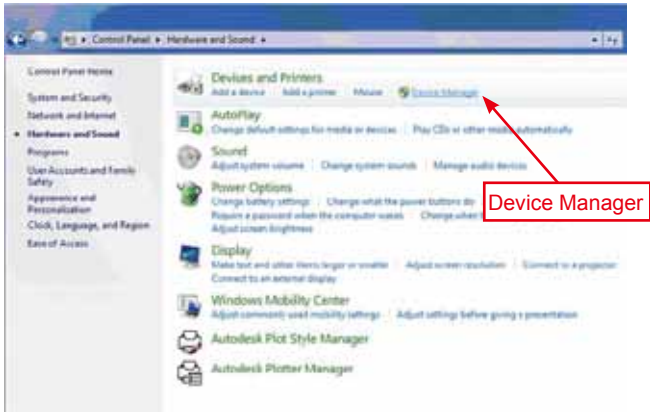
Control Panel ▸ Hardware and Sound ▸

Control Panel Home

System and Security

Network and Internet

Hardware and Sound

Programs

User Accounts and Family Safety

Appearance and Personalization

Clock, Language, and Region

Ease of Access

Devices and Printers

Add a device | Add a printer | Mouse | Device Manager

AutoPlay

Change default settings for media or devices | Play CDs or other media automatically

Sound

Adjust system volume | Change system sounds | Manage audio devices

Power Options

Change battery settings | Change what the power buttons do | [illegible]

Require a password when the computer wakes | Change when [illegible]

Adjust screen brightness

Display

Make text and other items larger or smaller | Adjust screen resolution | Connect to a projector

Connect to an external display

Windows Mobility Center

Adjust commonly used mobility settings | Adjust settings before giving a presentation

Autodesk Plot Style Manager

Autodesk Plotter Manager

Device Manager